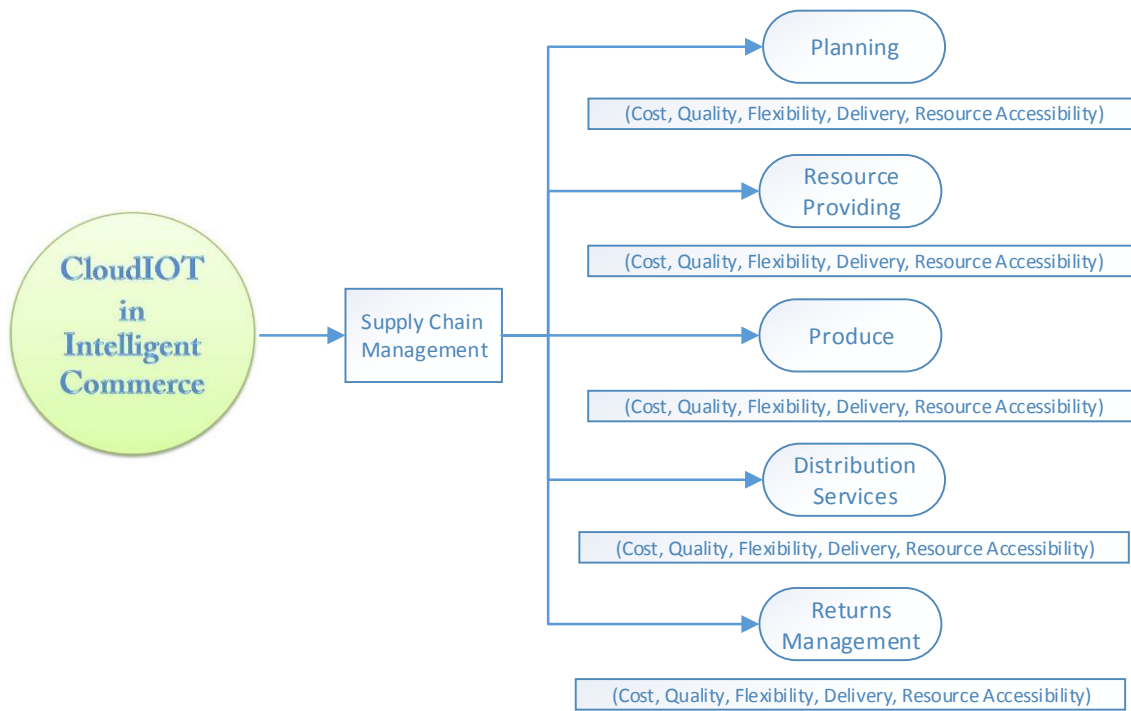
CloudIOT in Intelligent Commerce

Supply Chain Management

Planning

(Cost, Quality, Flexibility, Delivery, Resource Accessibility)

Resource Providing

(Cost, Quality, Flexibility, Delivery, Resource Accessibility)

Produce

(Cost, Quality, Flexibility, Delivery, Resource Accessibility)

Distribution Services

(Cost, Quality, Flexibility, Delivery, Resource Accessibility)

Returns Management

(Cost, Quality, Flexibility, Delivery, Resource Accessibility)